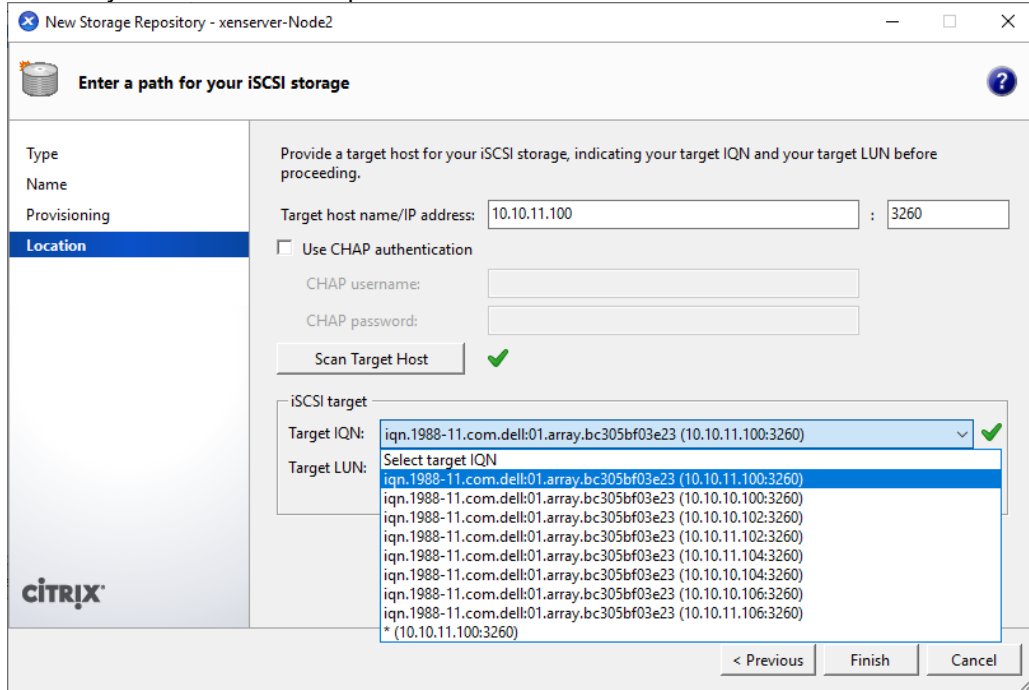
New Storage Repository - xenserver-Node2

Enter a path for your iSCSI storage

Type
Name
Provisioning
Location

Provide a target host for your iSCSI storage, indicating your target IQN and your target LUN before proceeding.

Target host name/IP address: 10.10.11.100 : 3260

Use CHAP authentication

CHAP username:

CHAP password:

Scan Target Host

iSCSI target

Target IQN: iqn.1988-11.com.dell:01.array.bc305bf03e23 (10.10.11.100:3260)

Target LUN:

Select target IQN
iqn.1988-11.com.dell:01.array.bc305bf03e23 (10.10.11.100:3260)
iqn.1988-11.com.dell:01.array.bc305bf03e23 (10.10.10.100:3260)
iqn.1988-11.com.dell:01.array.bc305bf03e23 (10.10.10.102:3260)
iqn.1988-11.com.dell:01.array.bc305bf03e23 (10.10.11.102:3260)
iqn.1988-11.com.dell:01.array.bc305bf03e23 (10.10.11.104:3260)
iqn.1988-11.com.dell:01.array.bc305bf03e23 (10.10.10.104:3260)
iqn.1988-11.com.dell:01.array.bc305bf03e23 (10.10.10.106:3260)
iqn.1988-11.com.dell:01.array.bc305bf03e23 (10.10.11.106:3260)
* (10.10.11.100:3260)

CITRIX

< Previous Finish Cancel